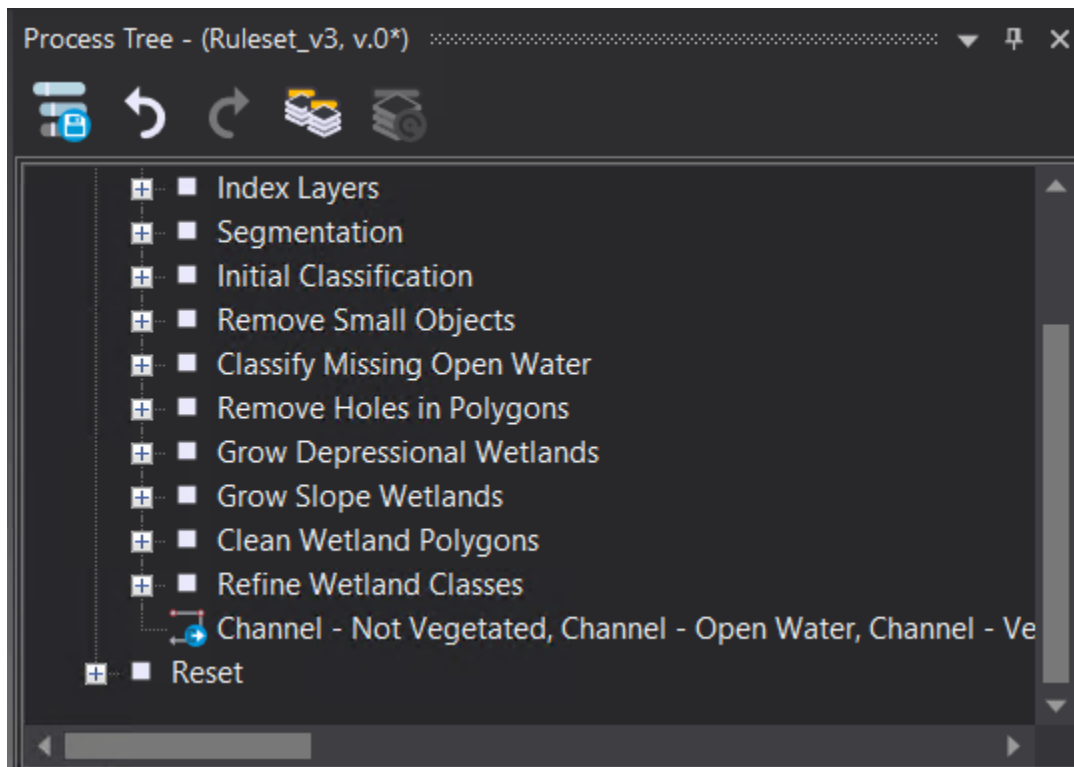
Process Tree - (Ruleset_v3, v.0*)

Index Layers
Segmentation
Initial Classification
Remove Small Objects
Classify Missing Open Water
Remove Holes in Polygons
Grow Depressional Wetlands
Grow Slope Wetlands
Clean Wetland Polygons
Refine Wetland Classes
Channel - Not Vegetated, Channel - Open Water, Channel - Ve
Reset